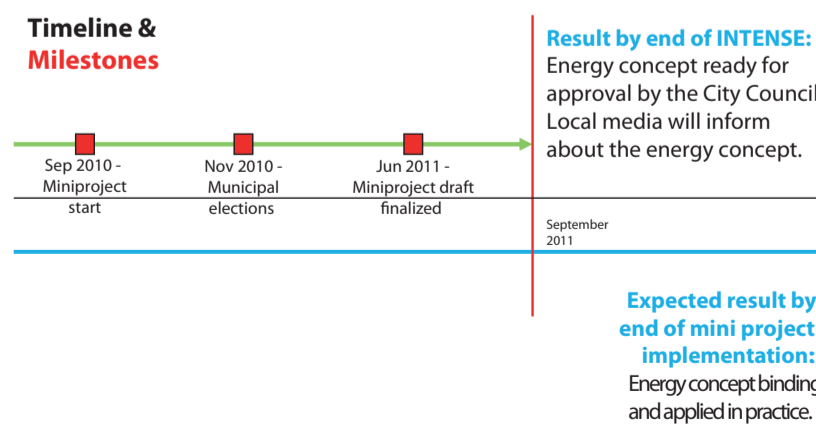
Timeline &
Milestones

Sep 2010 - Miniproject start

Nov 2010 - Municipal elections

Jun 2011 - Miniproject draft finalized

Result by end of INTENSE:
Energy concept ready for approval by the City Council. Local media will inform about the energy concept.

September 2011

Expected result by end of mini project implementation:
Energy concept binding and applied in practice.